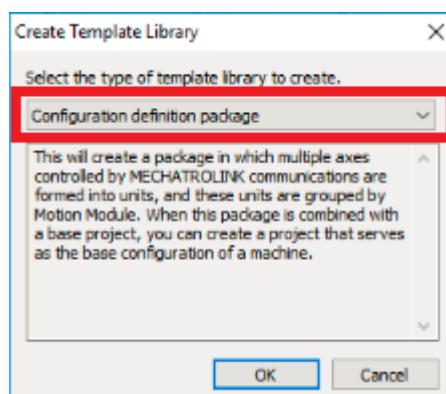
Create Template Library

Select the type of template library to create.

Configuration definition package

This will create a package in which multiple axes controlled by MECHATROLINK communications are formed into units, and these units are grouped by Motion Module. When this package is combined with a base project, you can create a project that serves as the base configuration of a machine.

OK
Cancel